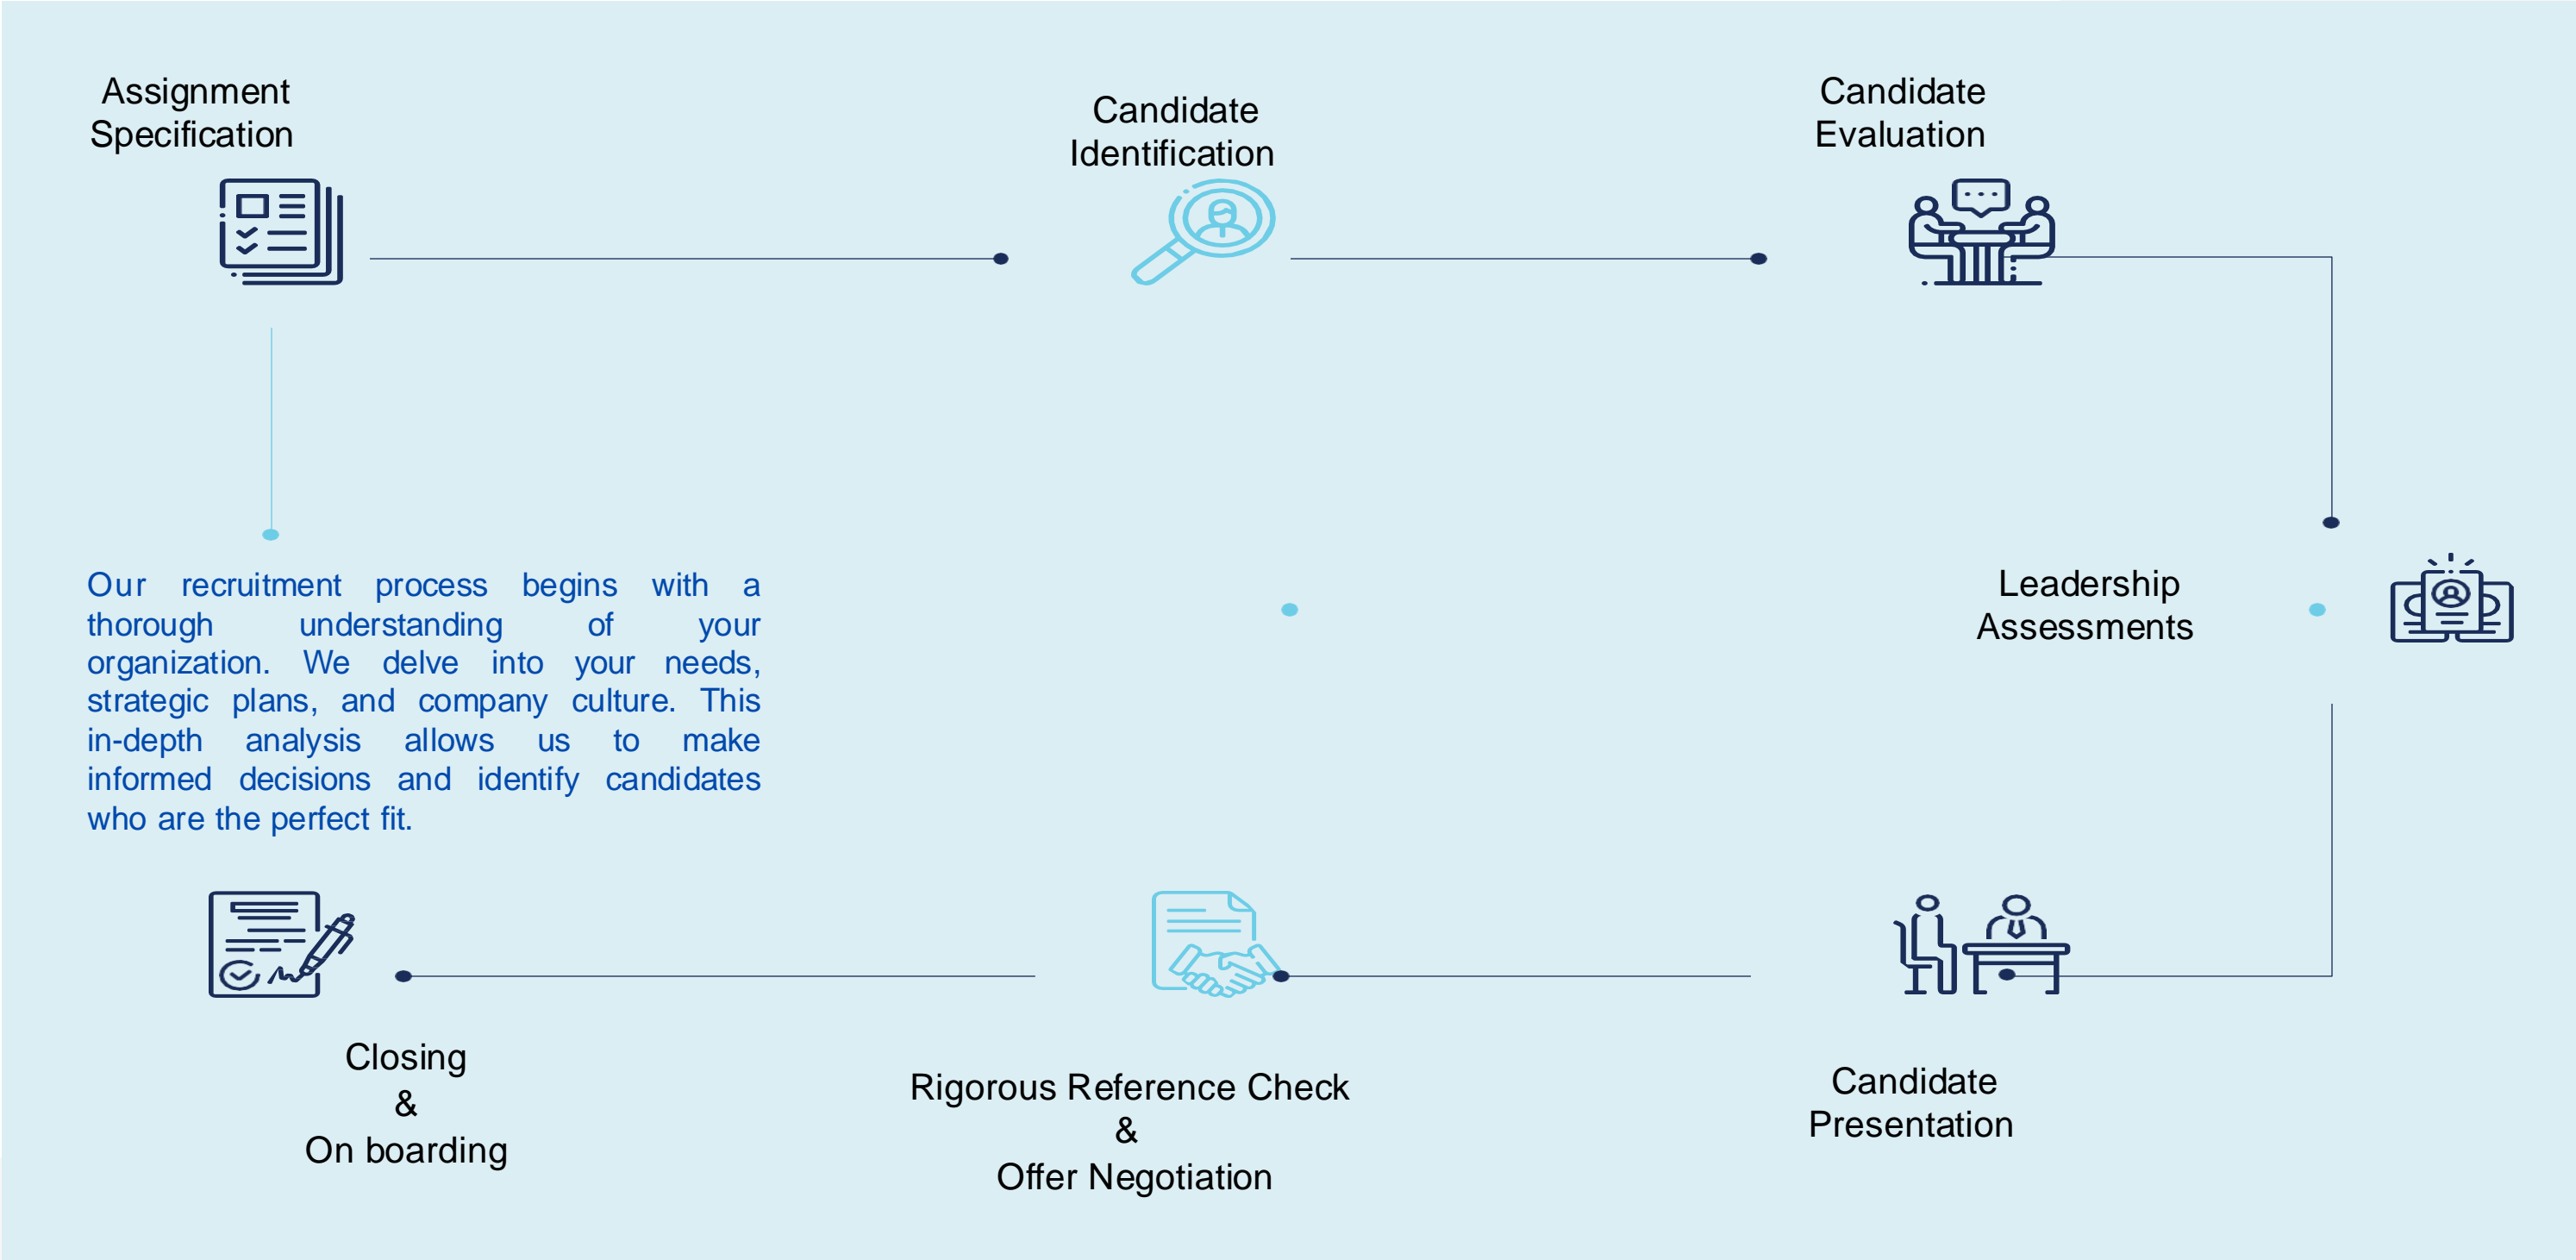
Assignment Specification

Candidate Identification

Candidate Evaluation

Our recruitment process begins with a thorough understanding of your organization. We delve into your needs, strategic plans, and company culture. This in-depth analysis allows us to make informed decisions and identify candidates who are the perfect fit.

Leadership Assessments

Closing
&
On boarding

Rigorous Reference Check
&
Offer Negotiation

Candidate Presentation